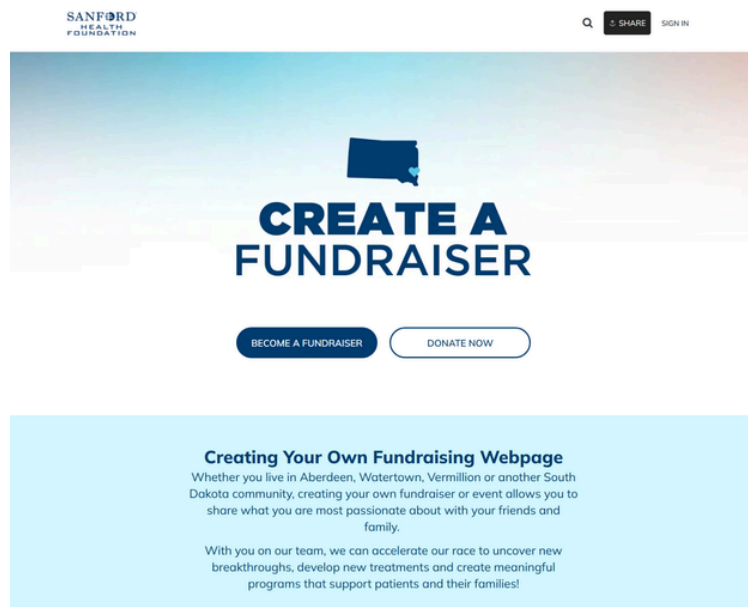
SANFORD HEALTH FOUNDATION

SHARE

SIGN IN

CREATE A FUNDRAISER

BECOME A FUNDRAISER

DONATE NOW

Creating Your Own Fundraising Webpage

Whether you live in Aberdeen, Watertown, Vermillion or another South Dakota community, creating your own fundraiser or event allows you to share what you are most passionate about with your friends and family.

With you on our team, we can accelerate our race to uncover new breakthroughs, develop new treatments and create meaningful programs that support patients and their families!